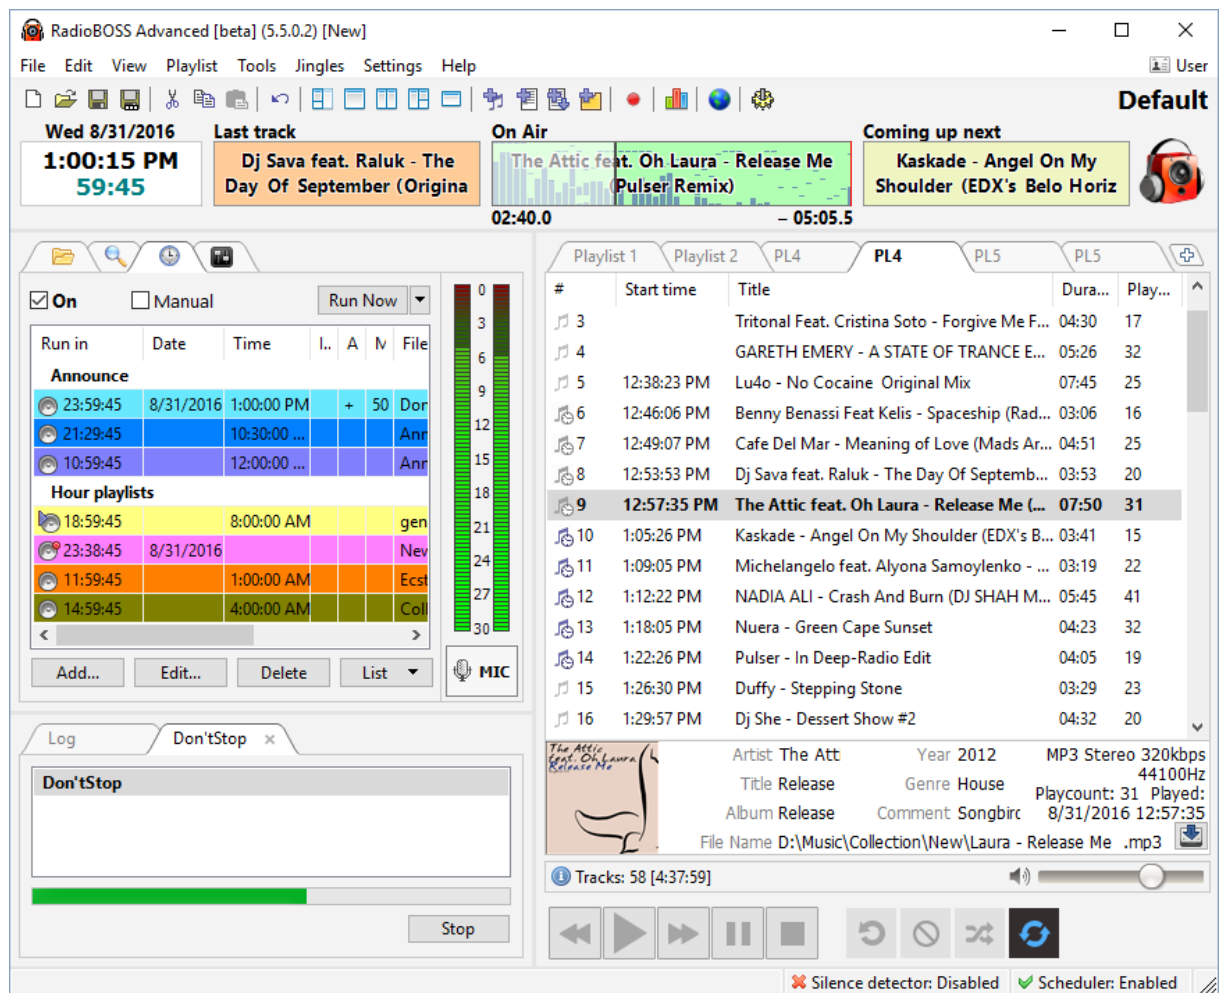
RadioBOSS Advanced [beta] (5.5.0.2) [New]

File Edit View Playlist Tools Jingles Settings Help

User

Default

Wed 8/31/2016
1:00:15 PM
59:45

Last track
Dj Sava feat. Raluk - The Day Of September (Origina

On Air
The Attic feat. Oh Laura - Release Me (Pulser Remix)
02:40.0
– 05:05.5

Coming up next
Kaskade - Angel On My Shoulder (EDX's Belo Horiz

On Manual Run Now

| Run in | Date | Time | I.. | A | N | File |
|---|---|---|---|---|---|---|
| Announce | | | | | | |
| 23:59:45 | 8/31/2016 | 1:00:00 PM | | + | 50 | Dor |
| 21:29:45 | | 10:30:00 ... | | | | Anr |
| 10:59:45 | | 12:00:00 ... | | | | Anr |
| Hour playlists | | | | | | |
| 18:59:45 | | 8:00:00 AM | | | | gen |
| 23:38:45 | 8/31/2016 | | | | | Nev |
| 11:59:45 | | 1:00:00 AM | | | | Ecst |
| 14:59:45 | | 4:00:00 AM | | | | Coll |

Add... Edit... Delete List

0 3 6 9 12 15 18 21 24 27 30

MIC

Log Don'tStop ×

Don'tStop

Stop

Playlist 1 Playlist 2 PL4 PL4 PL5 PL5

| # | Start time | Title | Dura... | Play... |
|---|---|---|---|---|
| 3 | | Tritonal Feat. Cristina Soto - Forgive Me F... | 04:30 | 17 |
| 4 | | GARETH EMERY - A STATE OF TRANCE E... | 05:26 | 32 |
| 5 | 12:38:23 PM | Lu4o - No Cocaine Original Mix | 07:45 | 25 |
| 6 | 12:46:06 PM | Benny Benassi Feat Kelis - Spaceship (Rad... | 03:06 | 16 |
| 7 | 12:49:07 PM | Cafe Del Mar - Meaning of Love (Mads Ar... | 04:51 | 25 |
| 8 | 12:53:53 PM | Dj Sava feat. Raluk - The Day Of Septemb... | 03:53 | 20 |
| 9 | 12:57:35 PM | The Attic feat. Oh Laura - Release Me (... | 07:50 | 31 |
| 10 | 1:05:26 PM | Kaskade - Angel On My Shoulder (EDX's B... | 03:41 | 15 |
| 11 | 1:09:05 PM | Michelangelo feat. Alyona Samoylenko - ... | 03:19 | 22 |
| 12 | 1:12:22 PM | NADIA ALI - Crash And Burn (DJ SHAH M... | 05:45 | 41 |
| 13 | 1:18:05 PM | Nuera - Green Cape Sunset | 04:23 | 32 |
| 14 | 1:22:26 PM | Pulser - In Deep-Radio Edit | 04:05 | 19 |
| 15 | 1:26:30 PM | Duffy - Stepping Stone | 03:29 | 23 |
| 16 | 1:29:57 PM | Dj She - Dessert Show #2 | 04:32 | 20 |

The Attic feat. Oh Laura Release Me

Artist The Att Year 2012 MP3 Stereo 320kbps 44100Hz
Title Release Genre House Playcount: 31 Played:
Album Release Comment Songbirc 8/31/2016 12:57:35
File Name D:\Music\Collection\New\Laura - Release Me .mp3

Tracks: 58 [4:37:59]

Silence detector: Disabled Scheduler: Enabled